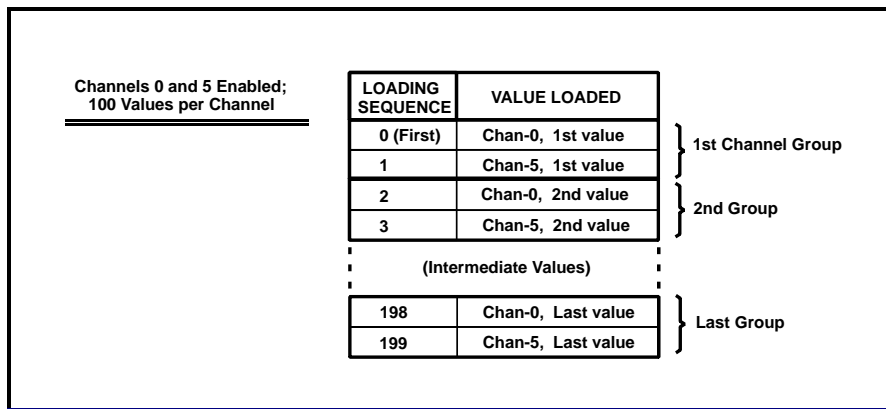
Channels 0 and 5 Enabled;
100 Values per Channel

| LOADING SEQUENCE | VALUE LOADED |
|---|---|
| 0 (First) | Chan-0, 1st value |
| 1 | Chan-5, 1st value |
| 2 | Chan-0, 2nd value |
| 3 | Chan-5, 2nd value |
| (Intermediate Values) | |
| 198 | Chan-0, Last value |
| 199 | Chan-5, Last value |

1st Channel Group

2nd Group

Last Group